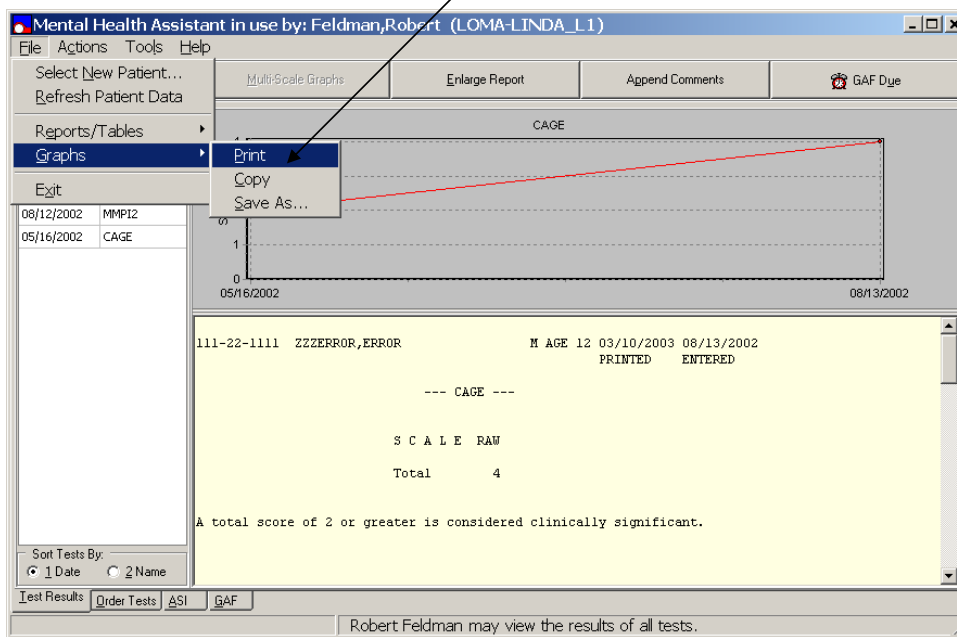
Mental Health Assistant in use by: Feldman,Robert (LOMA-LINDA_L1)

File Actions Tools Help

Select New Patient...
Refresh Patient Data

Reports/Tables
Graphs

Exit

Print
Copy
Save As...

Multi-Scale Graphs
Enlarge Report
Append Comments
GAF Due

CAGE

4
1
0
05/16/2002
08/13/2002

08/12/2002 MMPI2
05/16/2002 CAGE

111-22-1111 ZZZERROR,ERROR M AGE 12 03/10/2003 08/13/2002
PRINTED ENTERED

--- CAGE ---

S C A L E RAW

Total 4

A total score of 2 or greater is considered clinically significant.

Sort Tests By:
1 Date
2 Name

Test Results
Order Tests
ASI
GAF

Robert Feldman may view the results of all tests.